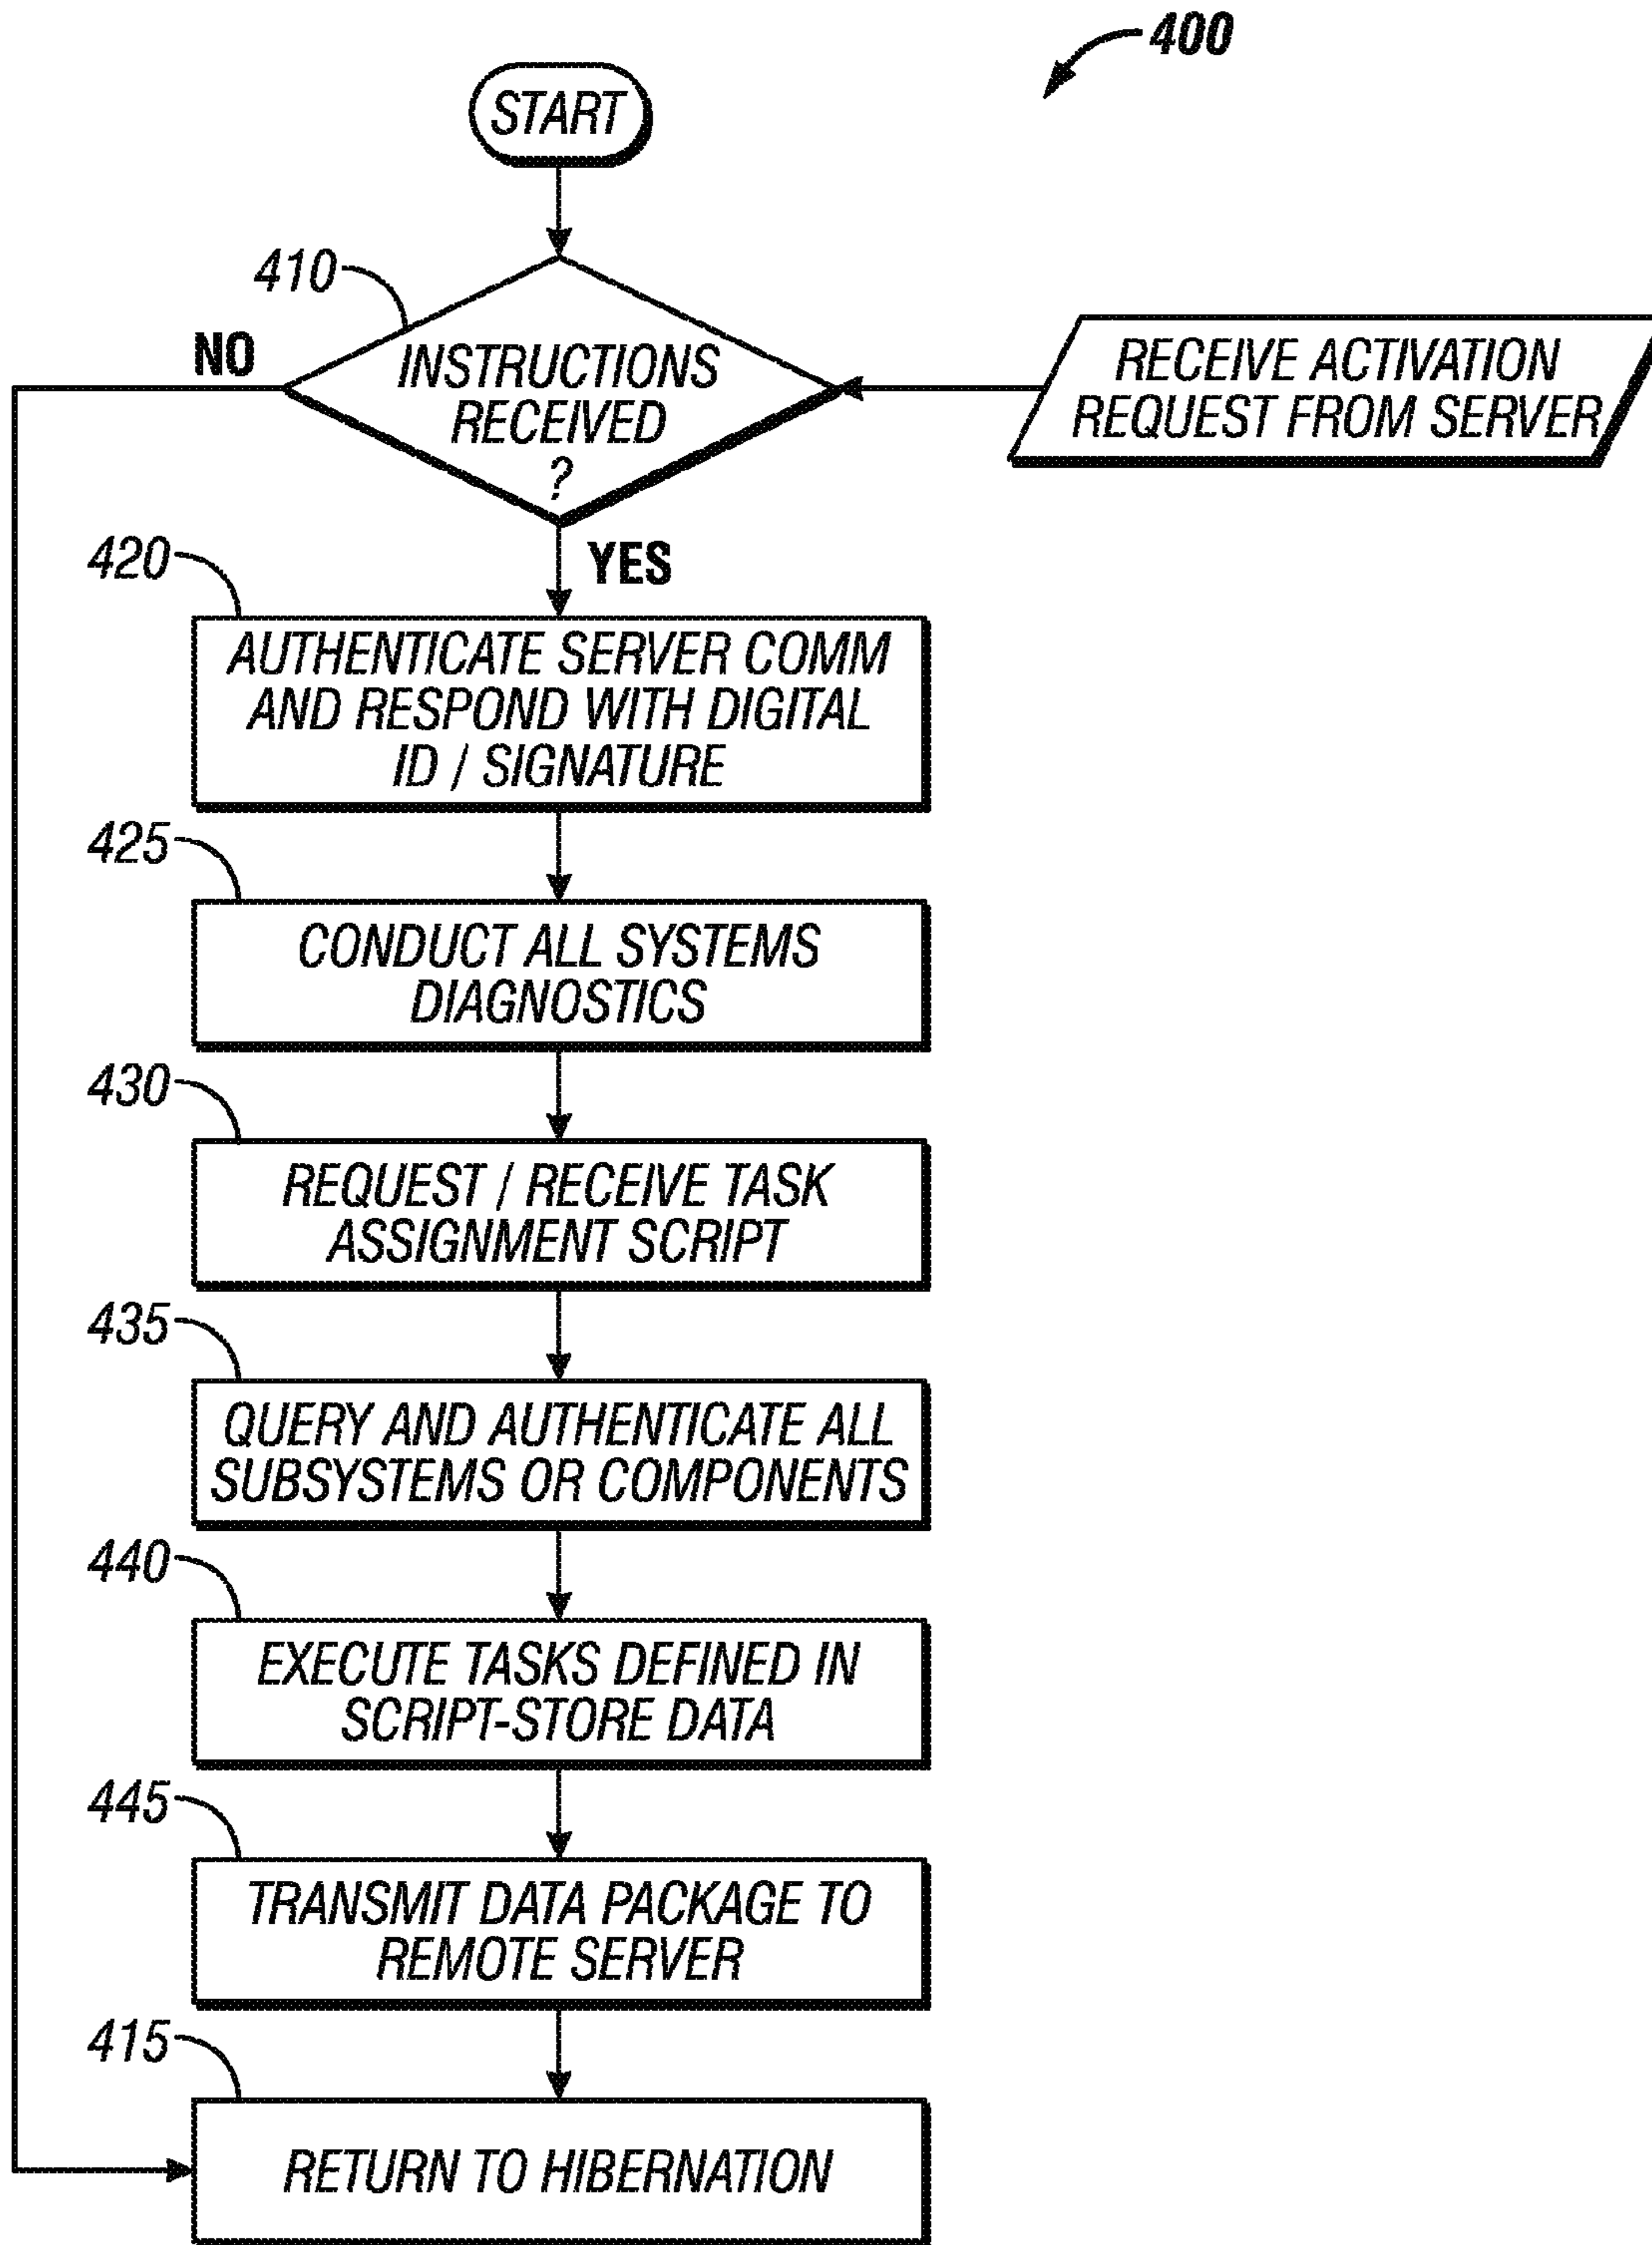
400

START

410

NO

INSTRUCTIONS RECEIVED ?

RECEIVE ACTIVATION REQUEST FROM SERVER

YES

420

AUTHENTICATE SERVER COMM AND RESPOND WITH DIGITAL ID / SIGNATURE

425

CONDUCT ALL SYSTEMS DIAGNOSTICS

430

REQUEST / RECEIVE TASK ASSIGNMENT SCRIPT

435

QUERY AND AUTHENTICATE ALL SUBSYSTEMS OR COMPONENTS

440

EXECUTE TASKS DEFINED IN SCRIPT-STORE DATA

445

TRANSMIT DATA PACKAGE TO REMOTE SERVER

415

RETURN TO HIBERNATION